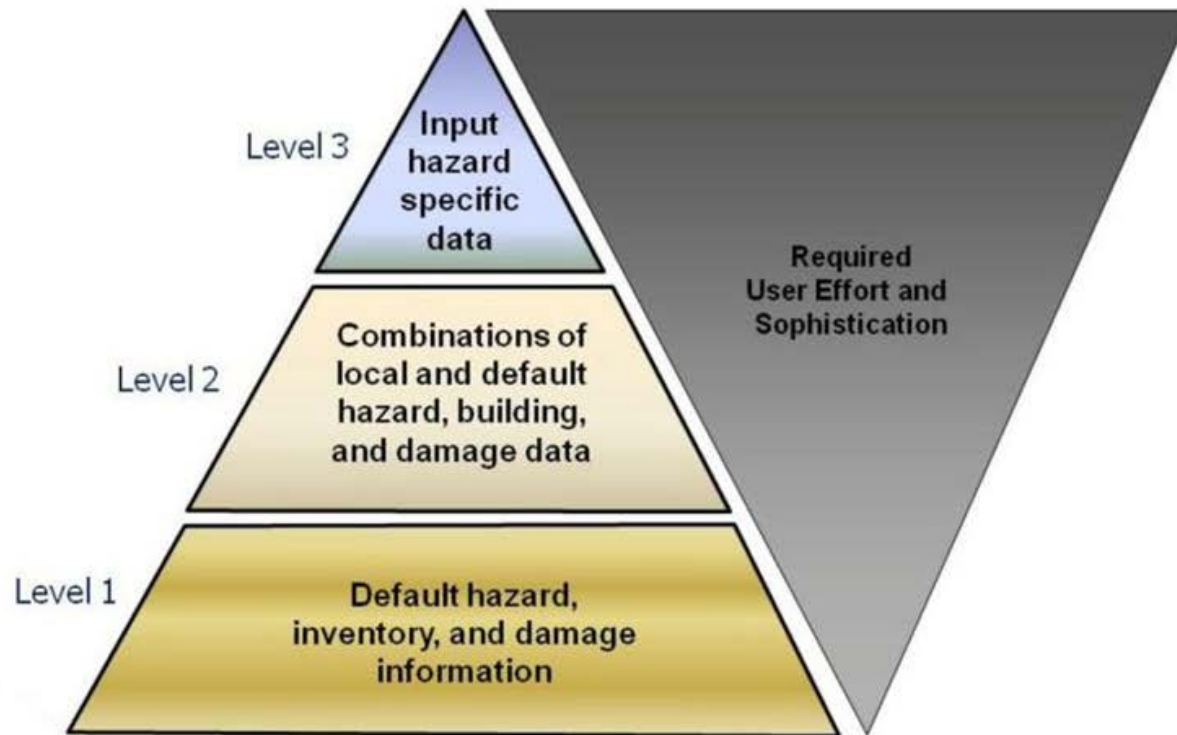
Level 3

Input hazard specific data

Required User Effort and Sophistication

Level 2

Combinations of local and default hazard, building, and damage data

Level 1

Default hazard, inventory, and damage information